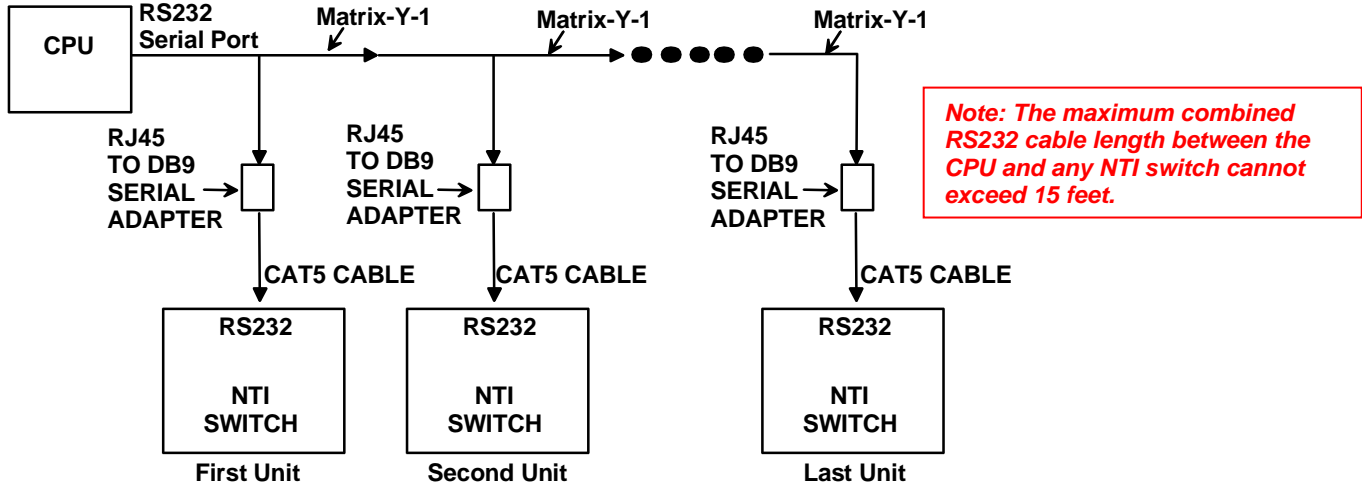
CPU

RS232
Serial Port

Matrix-Y-1

Matrix-Y-1

Matrix-Y-1

Note: The maximum combined RS232 cable length between the CPU and any NTI switch cannot exceed 15 feet.

RJ45
TO DB9
SERIAL
ADAPTER

CAT5 CABLE

RS232

NTI
SWITCH

First Unit

RJ45
TO DB9
SERIAL
ADAPTER

CAT5 CABLE

RS232

NTI
SWITCH

Second Unit

RJ45
TO DB9
SERIAL
ADAPTER

CAT5 CABLE

RS232

NTI
SWITCH

Last Unit